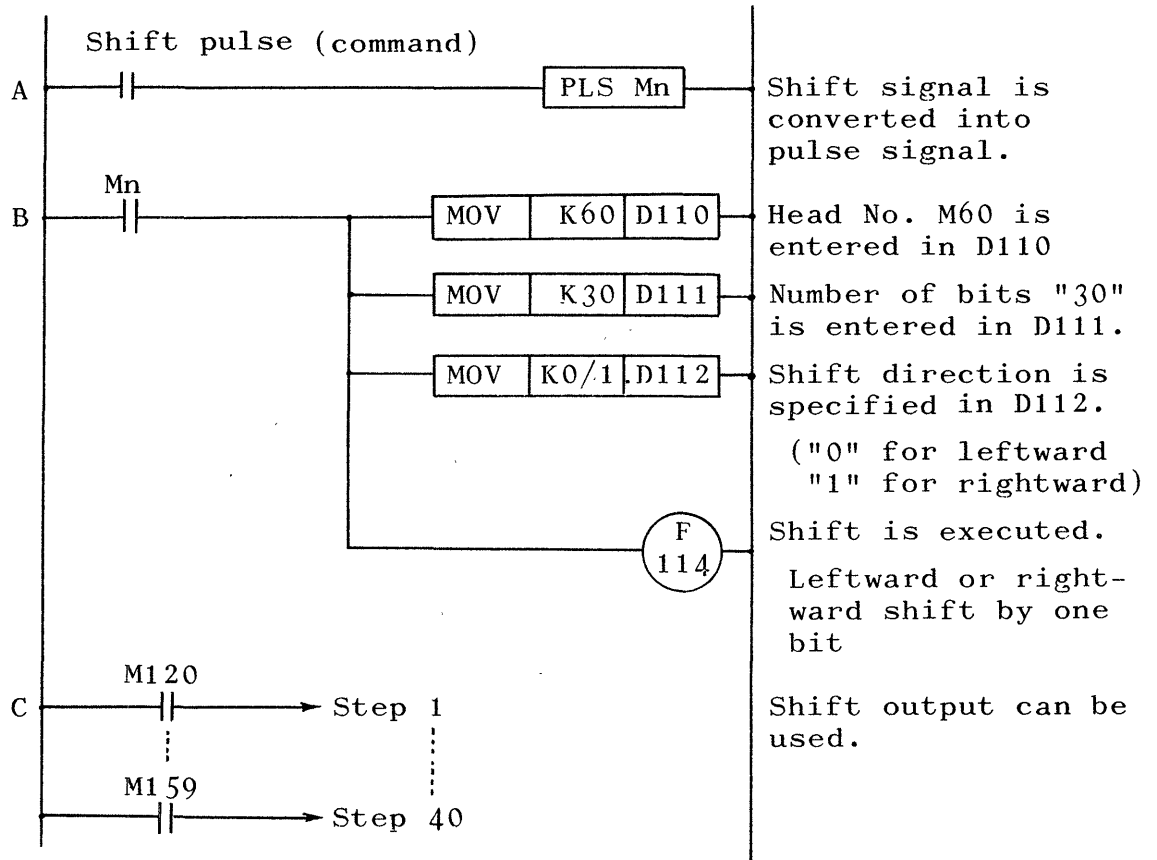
Shift pulse (command)

A PLS Mn

Shift signal is converted into pulse signal.

B Mn

MOV K60 D110

Head No. M60 is entered in D110

MOV K30 D111

Number of bits "30" is entered in D111.

MOV K0/1 D112

Shift direction is specified in D112.

("0" for leftward "1" for rightward)

F 114

Shift is executed.

Leftward or rightward shift by one bit

C M120 Step 1

M159 Step 40

Shift output can be used.